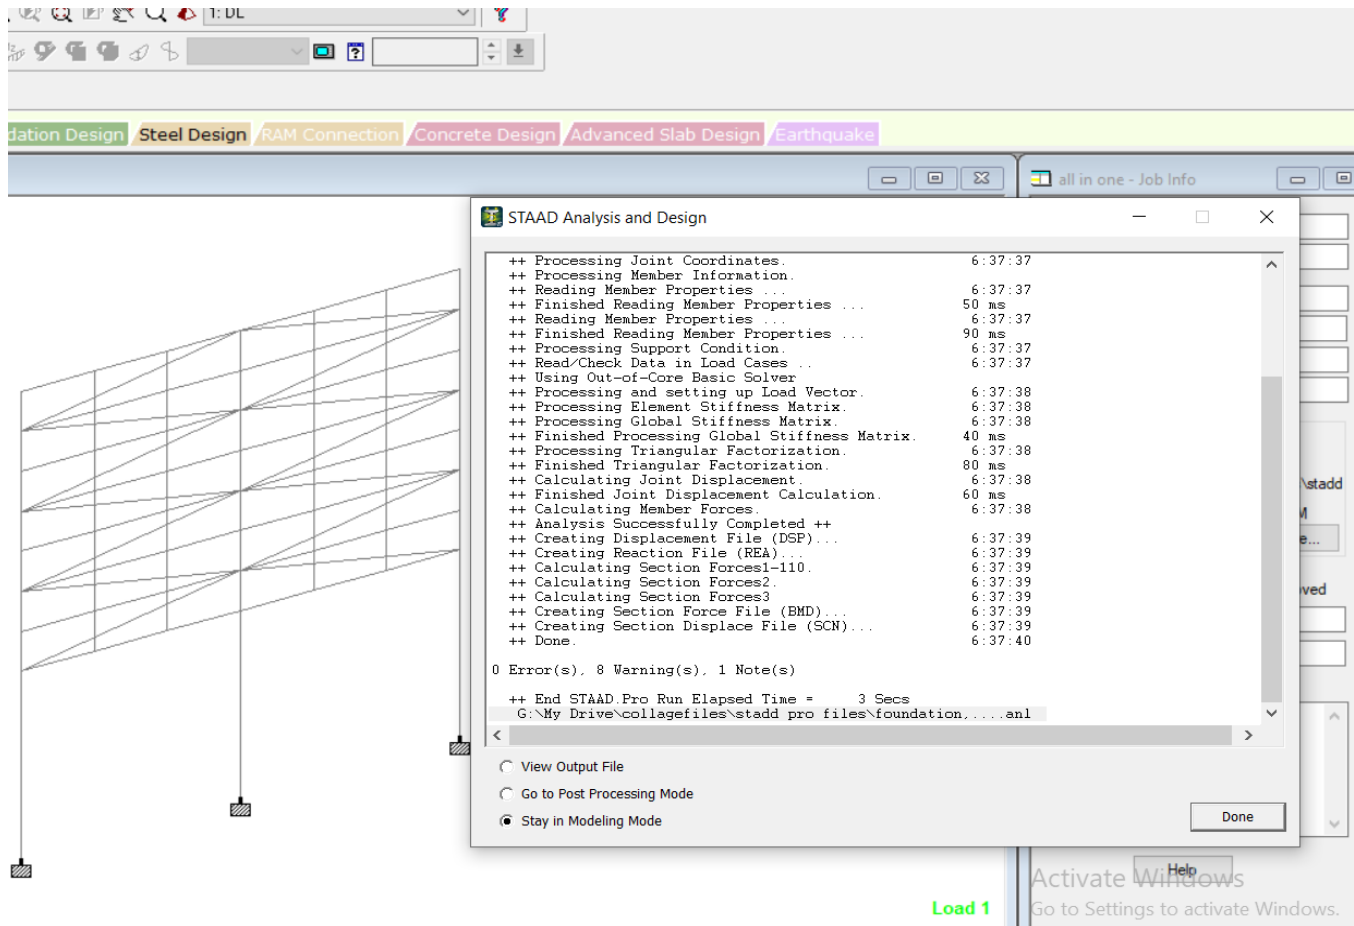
1: DL

dation Design Steel Design RAM Connection Concrete Design Advanced Slab Design Earthquake

all in one - Job Info

STAAD Analysis and Design

++ Processing Joint Coordinates. 6:37:37
++ Processing Member Information.
++ Reading Member Properties ... 6:37:37
++ Finished Reading Member Properties ... 50 ms
++ Reading Member Properties ... 6:37:37
++ Finished Reading Member Properties ... 90 ms
++ Processing Support Condition. 6:37:37
++ Read/Check Data in Load Cases .. 6:37:37
++ Using Out-of-Core Basic Solver
++ Processing and setting up Load Vector. 6:37:38
++ Processing Element Stiffness Matrix. 6:37:38
++ Processing Global Stiffness Matrix. 6:37:38
++ Finished Processing Global Stiffness Matrix. 40 ms
++ Processing Triangular Factorization. 6:37:38
++ Finished Triangular Factorization. 80 ms
++ Calculating Joint Displacement. 6:37:38
++ Finished Joint Displacement Calculation. 60 ms
++ Calculating Member Forces. 6:37:38
++ Analysis Successfully Completed ++
++ Creating Displacement File (DSP)... 6:37:39
++ Creating Reaction File (REA)... 6:37:39
++ Calculating Section Forces1-110. 6:37:39
++ Calculating Section Forces2. 6:37:39
++ Calculating Section Forces3 6:37:39
++ Creating Section Force File (BMD)... 6:37:39
++ Creating Section Displace File (SCN)... 6:37:39
++ Done. 6:37:40

0 Error(s), 8 Warning(s), 1 Note(s)

++ End STAAD.Pro Run Elapsed Time = 3 Secs
G:\My Drive\collagefiles\stadd pro files\foundation,....anl

View Output File
Go to Post Processing Mode
Stay in Modeling Mode

Done

\stadd
M
e...
ved

Help

Activate Windows
Go to Settings to activate Windows.

Load 1